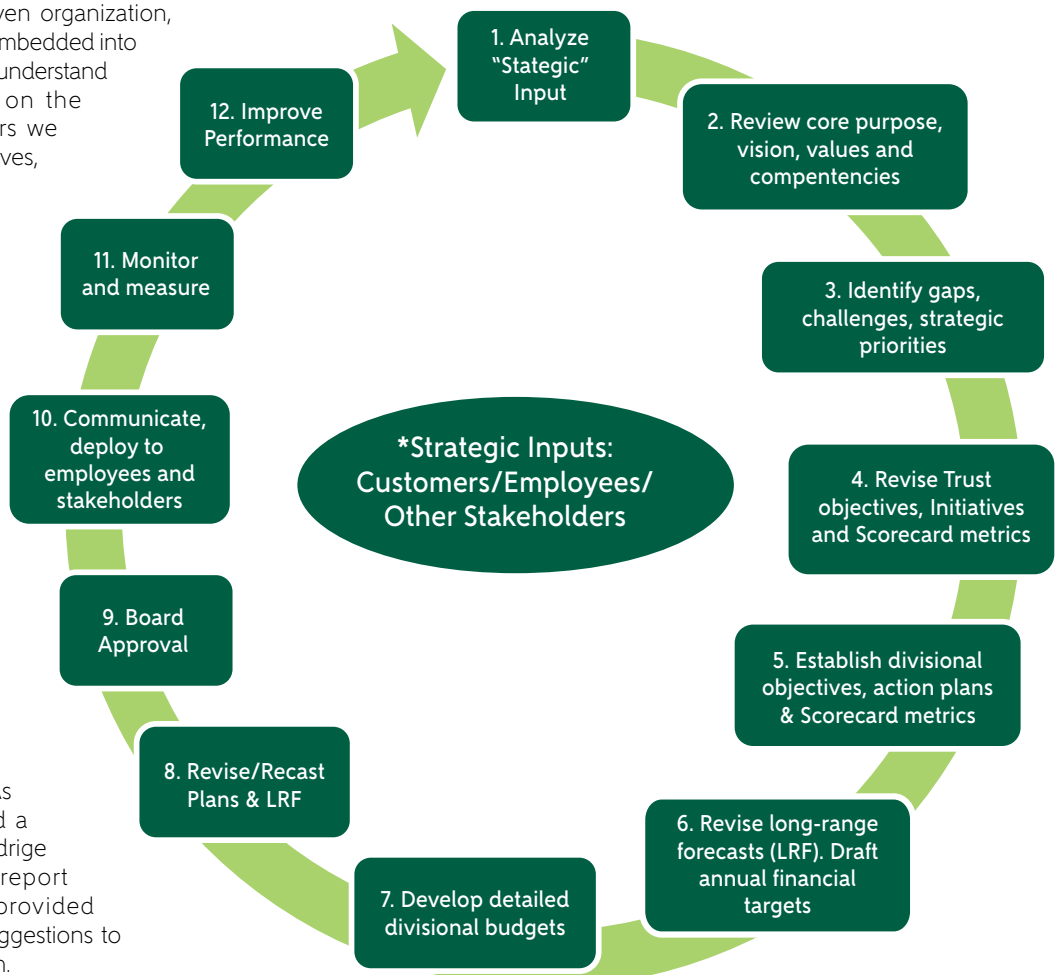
ven organization, mbedded into understand on the rs we ves,

1. Analyze "Stategic" Input

2. Review core purpose, vision, values and compentencies

3. Identify gaps, challenges, strategic priorities

4. Revise Trust objectives, Initiatives and Scorecard metrics

5. Establish divisional objectives, action plans & Scorecard metrics

6. Revise long-range forecasts (LRF). Draft annual financial targets

7. Develop detailed divisional budgets

8. Revise/Recast Plans & LRF

9. Board Approval

10. Communicate, deploy to employees and stakeholders

11. Monitor and measure

12. Improve Performance

*Strategic Inputs: Customers/Employees/ Other Stakeholders

s d a drige report provided ggestions to n.